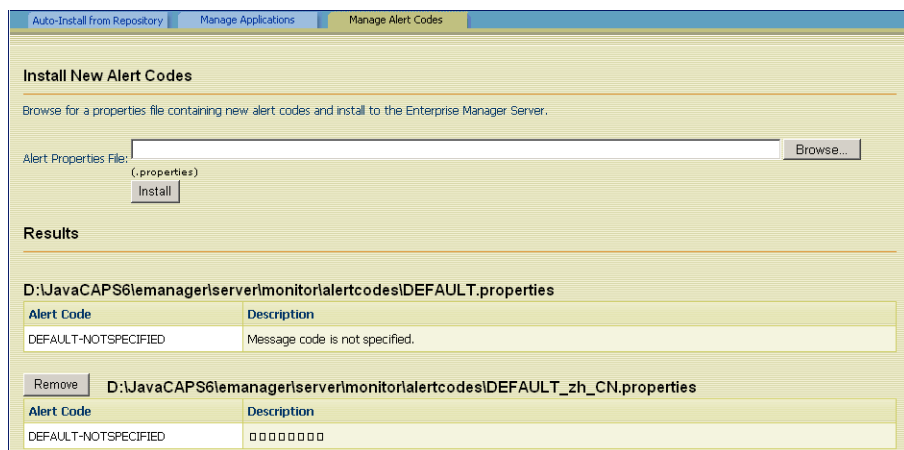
Auto-Install from Repository | Manage Applications | Manage Alert Codes

Install New Alert Codes

Browse for a properties file containing new alert codes and install to the Enterprise Manager Server.

Alert Properties File: Browse...
(.properties)
Install

Results

D:\JavaCAPS6\emanager\server\monitor\alertcodes\DEFAULT.properties

| Alert Code | Description |
|---|---|
| DEFAULT-NOTSPECIFIED | Message code is not specified. |

Remove D:\JavaCAPS6\emanager\server\monitor\alertcodes\DEFAULT_zh_CN.properties

| Alert Code | Description |
|---|---|
| DEFAULT-NOTSPECIFIED | □□□□□□□□ |